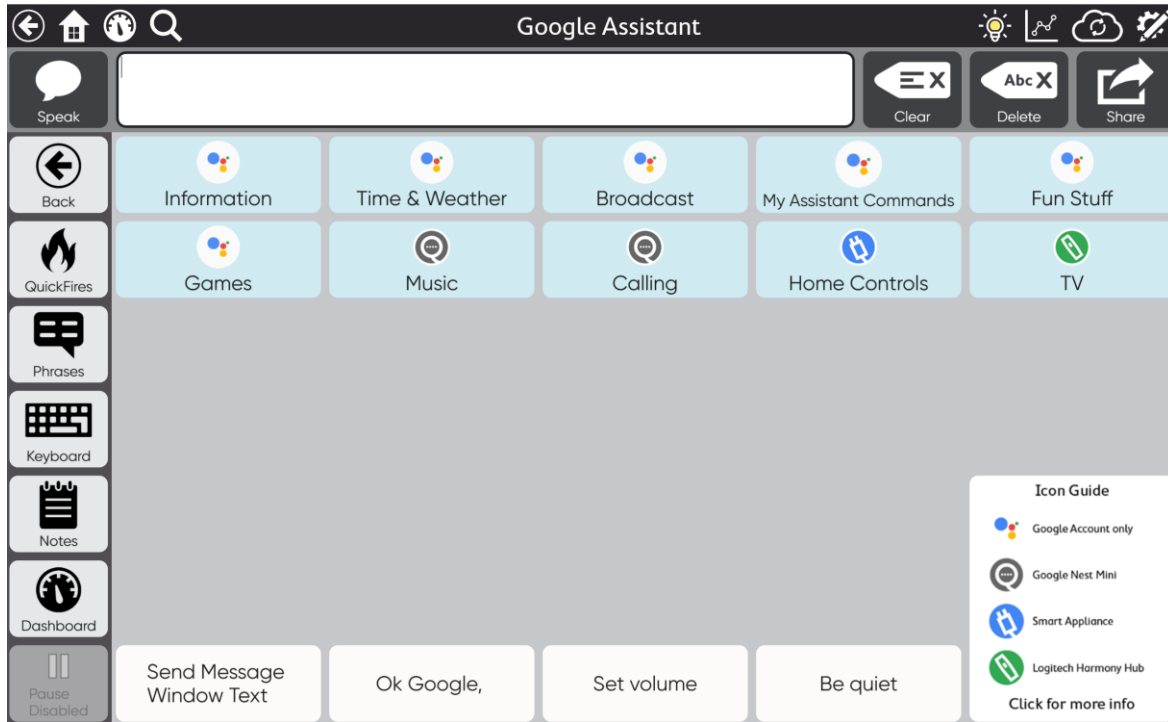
Google Assistant

Speak

Clear

Abc

Delete

Share

Back

QuickFires

Phrases

Keyboard

Notes

Dashboard

Pause Disabled

Information

Time & Weather

Broadcast

My Assistant Commands

Fun Stuff

Games

Music

Calling

Home Controls

TV

Icon Guide

Google Account only

Google Nest Mini

Smart Appliance

Logitech Harmony Hub

Click for more info

Send Message Window Text

Ok Google,

Set volume

Be quiet